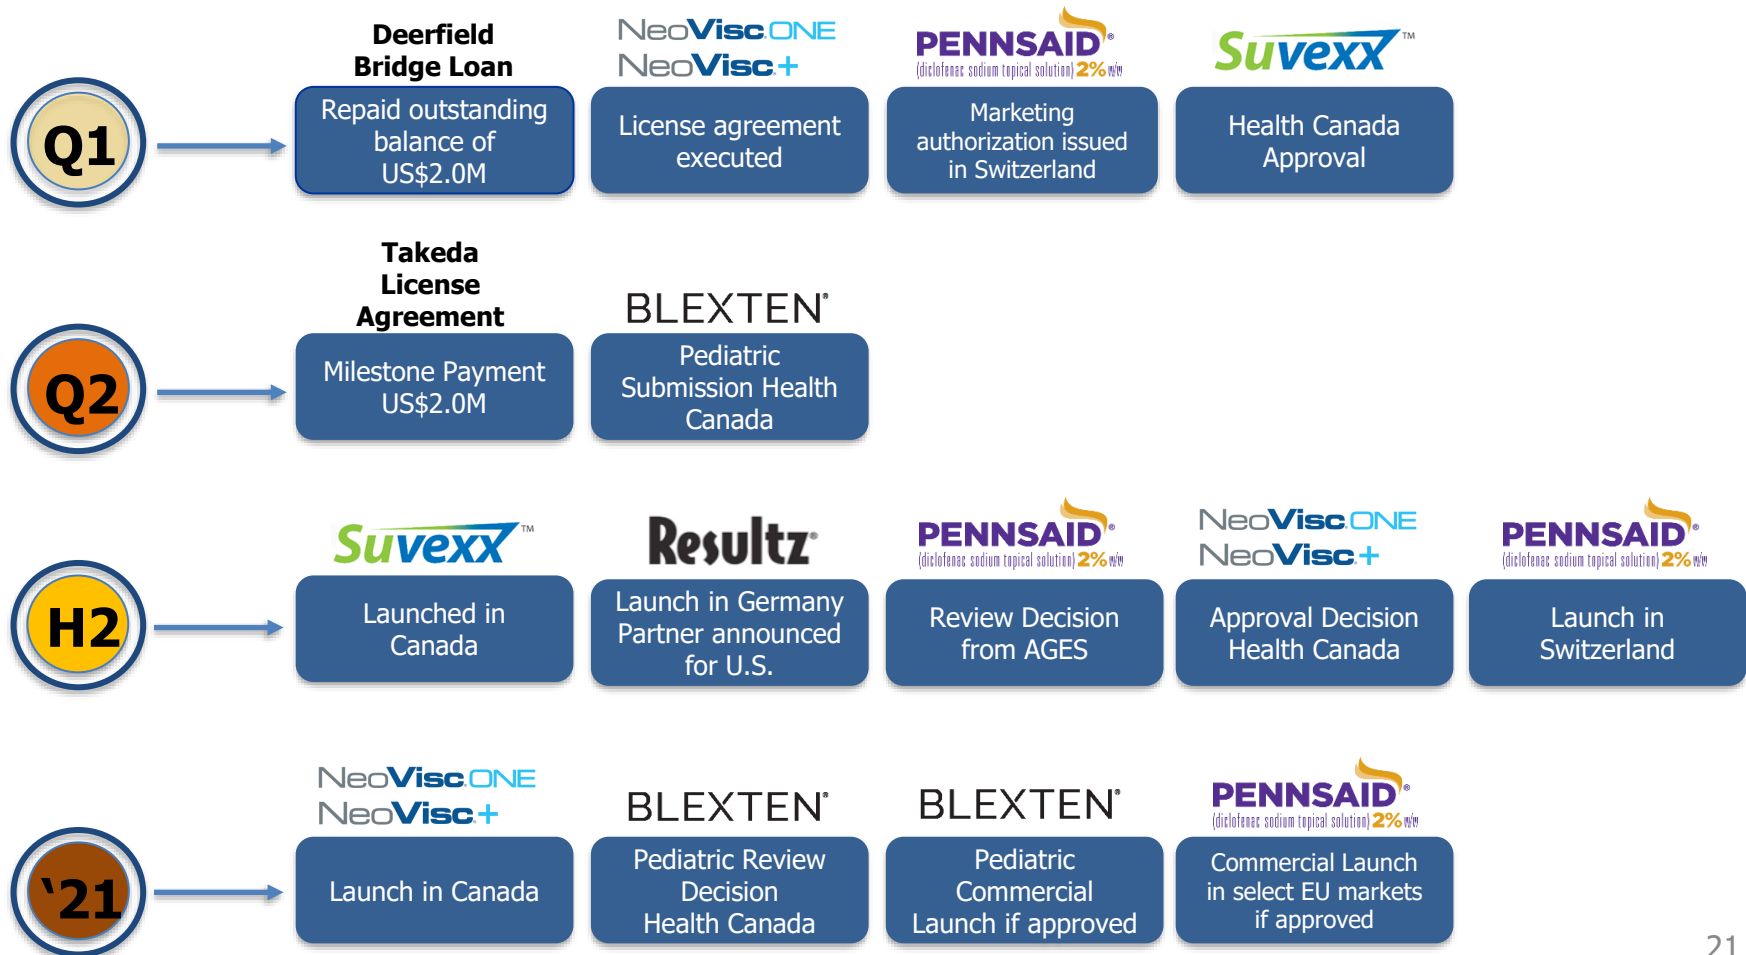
Q1

Deerfield Bridge Loan

Repaid outstanding balance of US$2.0M

NeoVisc ONE
NeoVisc+

License agreement executed

PENNSAID®
(diclofenac sodium topical solution) 2% w/w

Marketing authorization issued in Switzerland

Suvexx™

Health Canada Approval

Q2

Takeda License Agreement

Milestone Payment US$2.0M

BLEXTEN®

Pediatric Submission Health Canada

H2

Suvexx™

Launched in Canada

Resultz®

Launch in Germany Partner announced for U.S.

PENNSAID®
(diclofenac sodium topical solution) 2% w/w

Review Decision from AGES

NeoVisc ONE
NeoVisc+

Approval Decision Health Canada

PENNSAID®
(diclofenac sodium topical solution) 2% w/w

Launch in Switzerland

'21

NeoVisc ONE
NeoVisc+

Launch in Canada

BLEXTEN®

Pediatric Review Decision Health Canada

BLEXTEN®

Pediatric Commercial Launch if approved

PENNSAID®
(diclofenac sodium topical solution) 2% w/w

Commercial Launch in select EU markets if approved

21